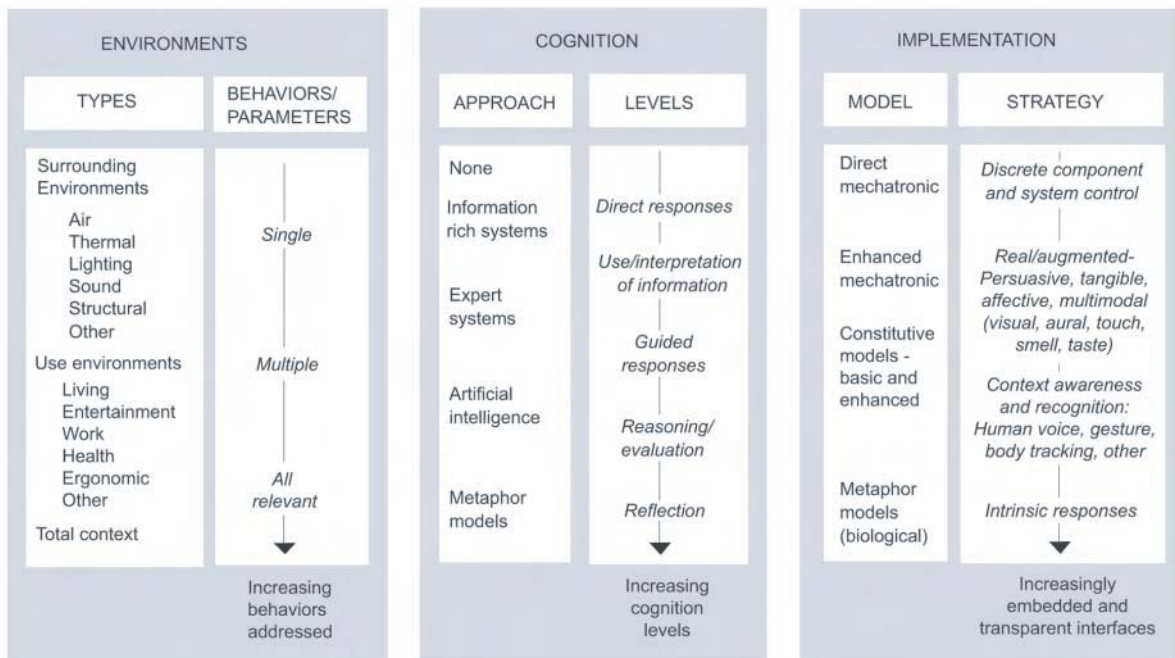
ENVIRONMENTS

TYPES

BEHAVIORS/ PARAMETERS

Surrounding Environments
Air
Thermal
Lighting
Sound
Structural
Other
Use environments
Living
Entertainment
Work
Health
Ergonomic
Other
Total context

*Single*

*Multiple*

*All relevant*

Increasing behaviors addressed

COGNITION

APPROACH

LEVELS

None
Information rich systems
Expert systems
Artificial intelligence
Metaphor models

*Direct responses*

*Use/interpretation of information*

*Guided responses*

*Reasoning/ evaluation*

*Reflection*

Increasing cognition levels

IMPLEMENTATION

MODEL

STRATEGY

Direct mechatronic
Enhanced mechatronic
Constitutive models - basic and enhanced
Metaphor models (biological)

*Discrete component and system control*

*Real/augmented- Persuasive, tangible, affective, multimodal (visual, aural, touch, smell, taste)*

*Context awareness and recognition: Human voice, gesture, body tracking, other*

*Intrinsic responses*

Increasingly embedded and transparent interfaces